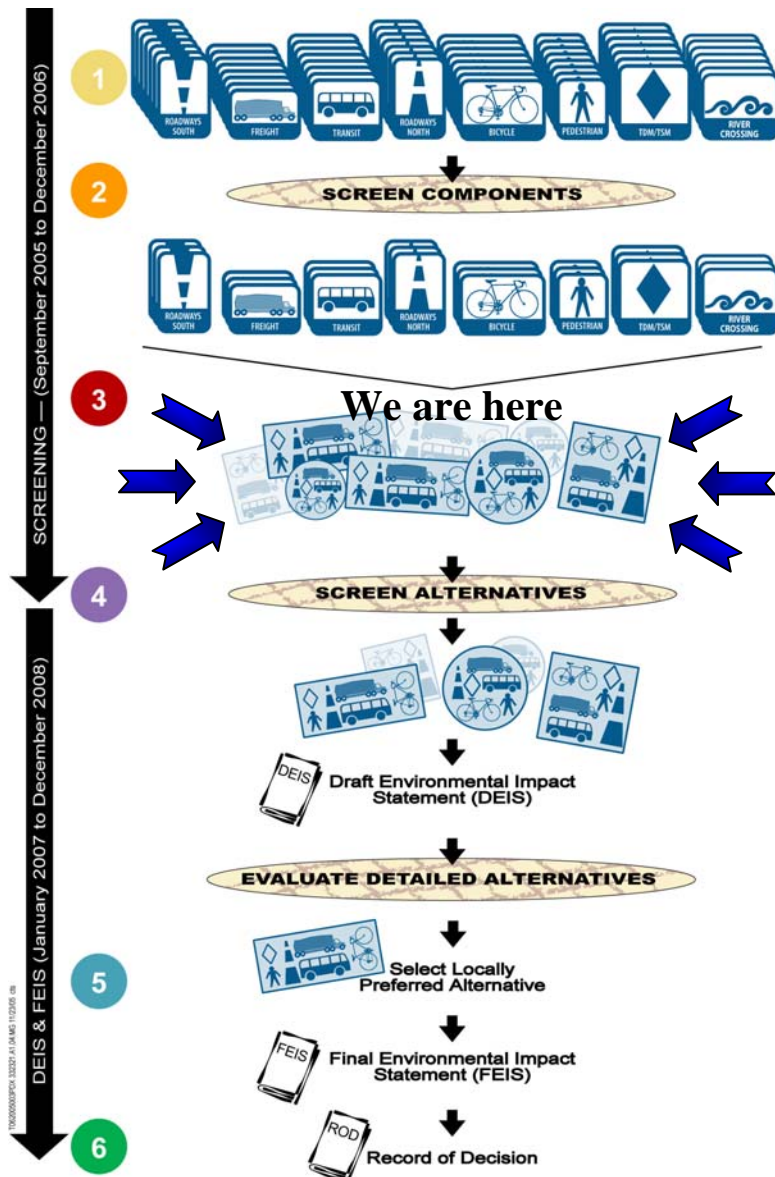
SCREENING — (September 2005 to December 2006)

1

ROADWAYS SOUTH

FREIGHT

TRANSIT

ROADWAYS NORTH

BICYCLE

PEDESTRIAN

TDM/TSM

RIVER CROSSING

2

SCREEN COMPONENTS

ROADWAYS SOUTH

FREIGHT

TRANSIT

ROADWAYS NORTH

BICYCLE

PEDESTRIAN

TDM/TSM

RIVER CROSSING

3

We are here

4

SCREEN ALTERNATIVES

DEIS & FEIS (January 2007 to December 2008)

DEIS

Draft Environmental Impact Statement (DEIS)

EVALUATE DETAILED ALTERNATIVES

5

Select Locally Preferred Alternative

FEIS

Final Environmental Impact Statement (FEIS)

6

ROD

Record of Decision

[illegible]